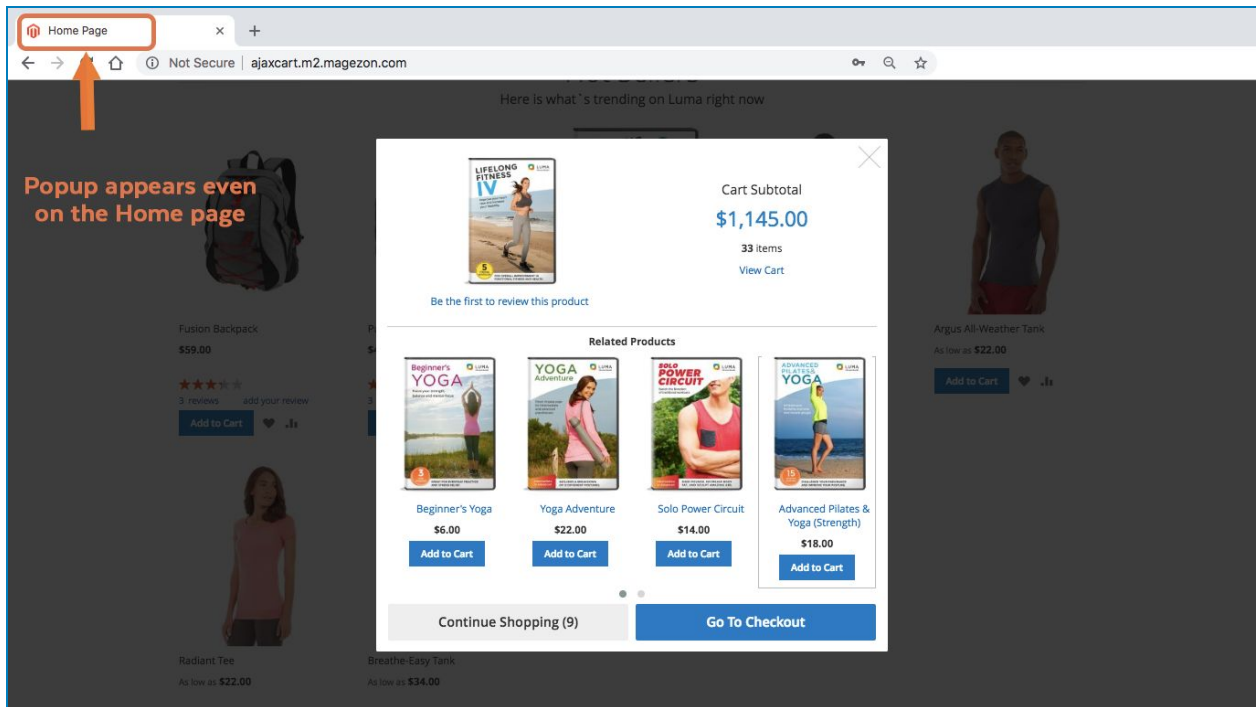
Home Page
Not Secure | ajaxcart.m2.magezon.com

Here is what`s trending on Luma right now

Popup appears even on the Home page

LIFELONG FITNESS IV
LUMA

Be the first to review this product

Cart Subtotal
$1,145.00
33 items
View Cart

Related Products

Beginner's YOGA
YOGA Adventure
SOLO POWER CIRCUIT
ADVANCED PILATES & YOGA

Beginner's Yoga
$6.00
Add to Cart

Yoga Adventure
$22.00
Add to Cart

Solo Power Circuit
$14.00
Add to Cart

Advanced Pilates & Yoga (Strength)
$18.00
Add to Cart

Continue Shopping (9)
Go To Checkout

Fusion Backpack
$59.00
3 reviews add your review
Add to Cart

Argus All-Weather Tank
As low as $22.00
Add to Cart

Radiant Tee
As low as $22.00

Breathe-Easy Tank
As low as $34.00